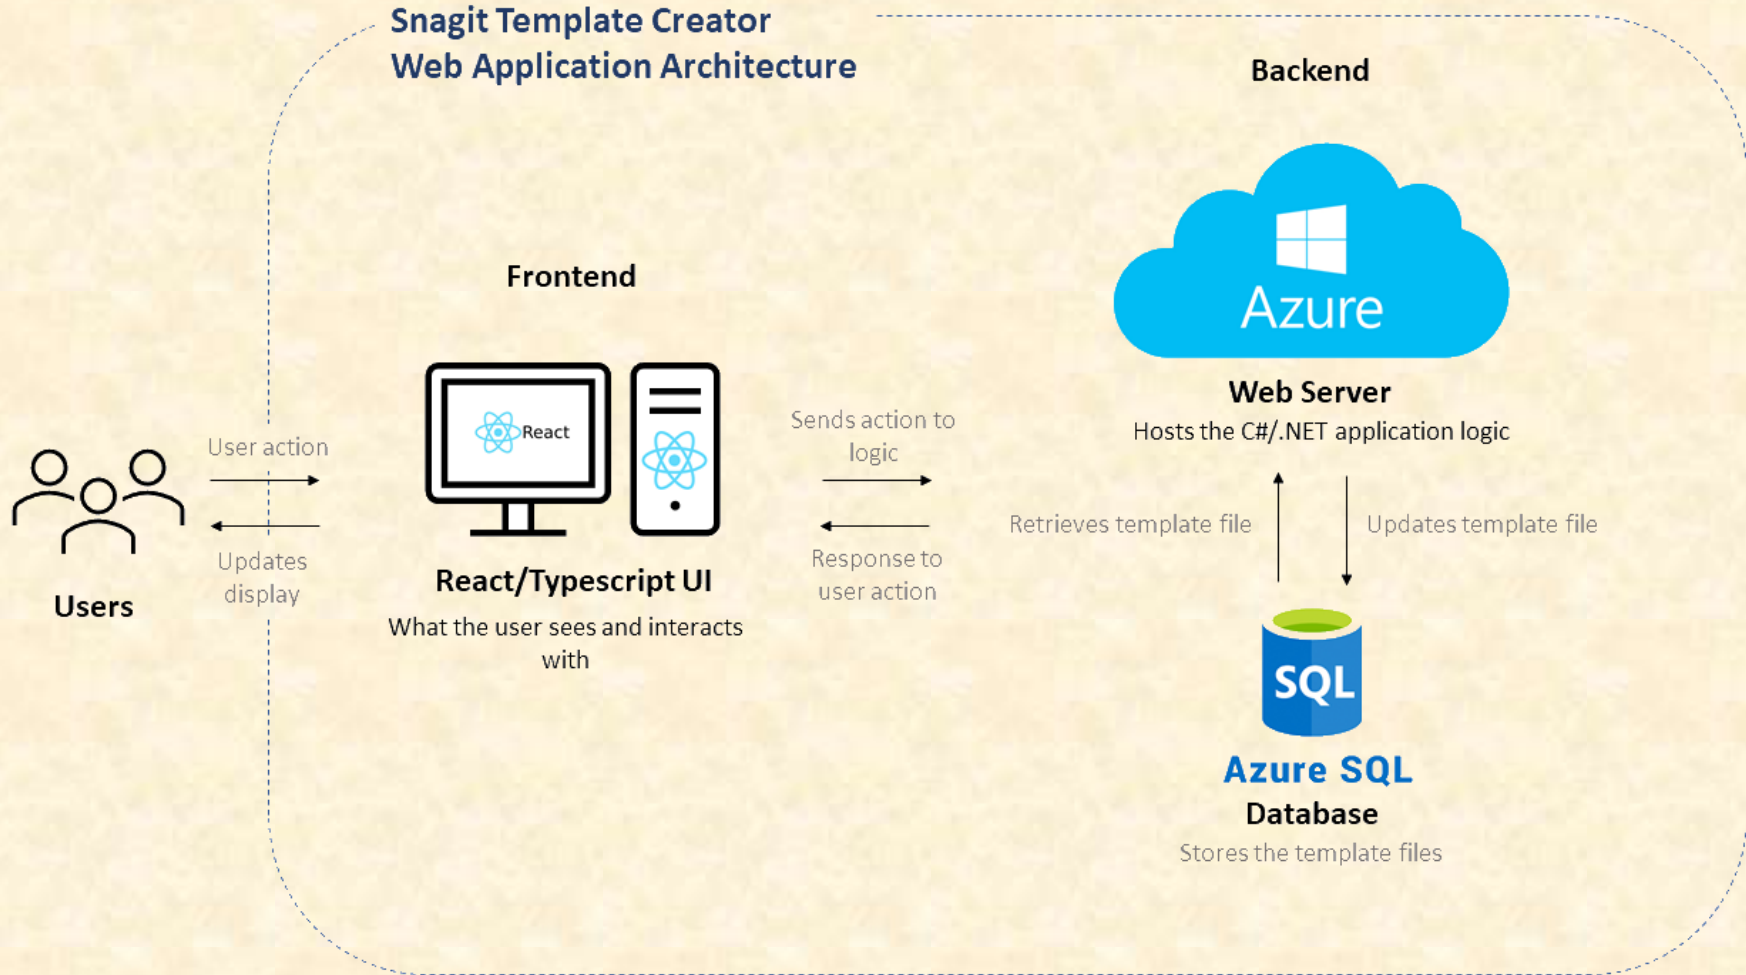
Snagit Template Creator
Web Application Architecture

Backend

Azure

Web Server
Hosts the C#/.NET application logic

Frontend

React

Users

User action

Updates display

Sends action to logic

Response to user action

React/Typescript UI
What the user sees and interacts with

Retrieves template file

Updates template file

SQL

Azure SQL
Database
Stores the template files